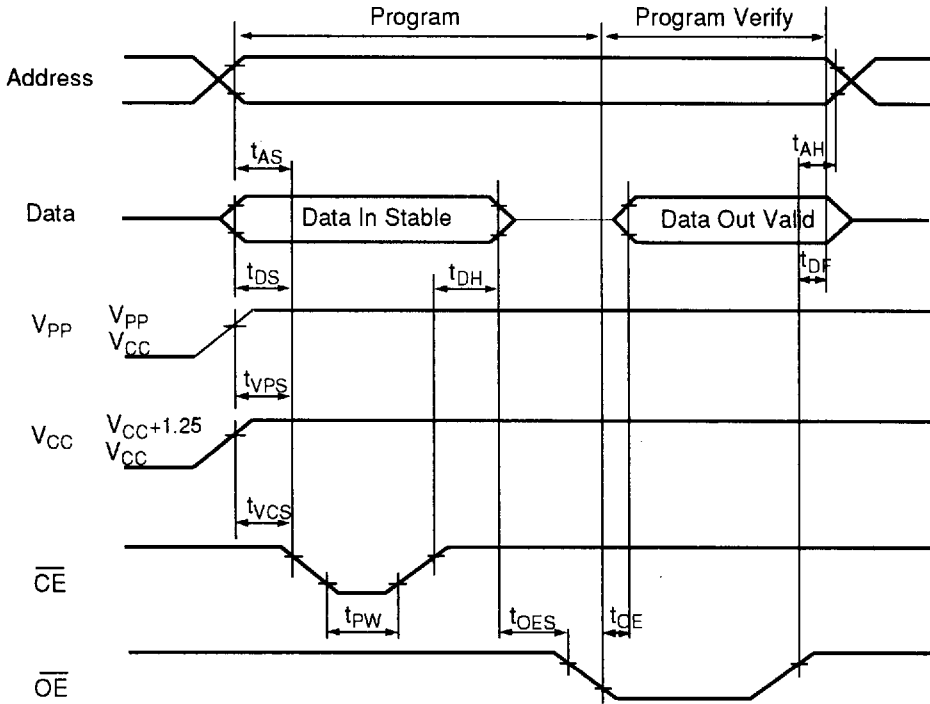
Program

Program Verify

Address

$t_{AS}$

$t_{AH}$

Data

Data In Stable

Data Out Valid

$t_{DS}$

$t_{DH}$

$t_{DF}$

$V_{PP}$

$V_{PP}$

$V_{CC}$

$t_{VPS}$

$V_{CC}$

$V_{CC}+1.25$

$V_{CC}$

$t_{VCS}$

$\overline{CE}$

$t_{PW}$

$t_{OES}$

$t_{OE}$

$\overline{OE}$